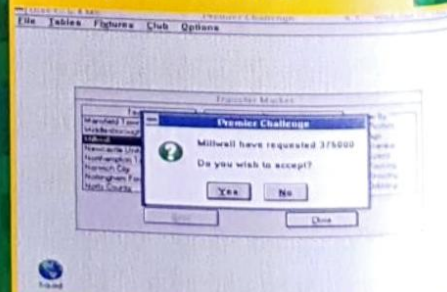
Premier Challenge

File Tables Fixtures Club Options

Transfer Market

Mansfield Town
Middlesbrough
Millwall
Newcastle Utd
Northampton T
Norwich City
Nottingham For
Notts County

Premier Challenge

Millwall have requested 375000

Do you wish to accept?

Yes No

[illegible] Close